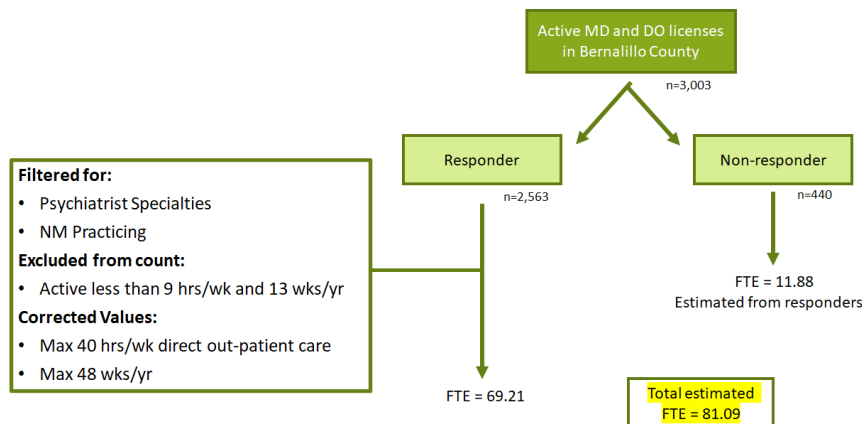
Active MD and DO licenses in Bernalillo County

n=3,003

Responder

n=2,563

Non-responder

n=440

Filtered for:

- Psychiatrist Specialties
- NM Practicing

Excluded from count:

- Active less than 9 hrs/wk and 13 wks/yr

Corrected Values:

- Max 40 hrs/wk direct out-patient care
- Max 48 wks/yr

FTE = 11.88
Estimated from responders

FTE = 69.21

Total estimated
FTE = 81.09